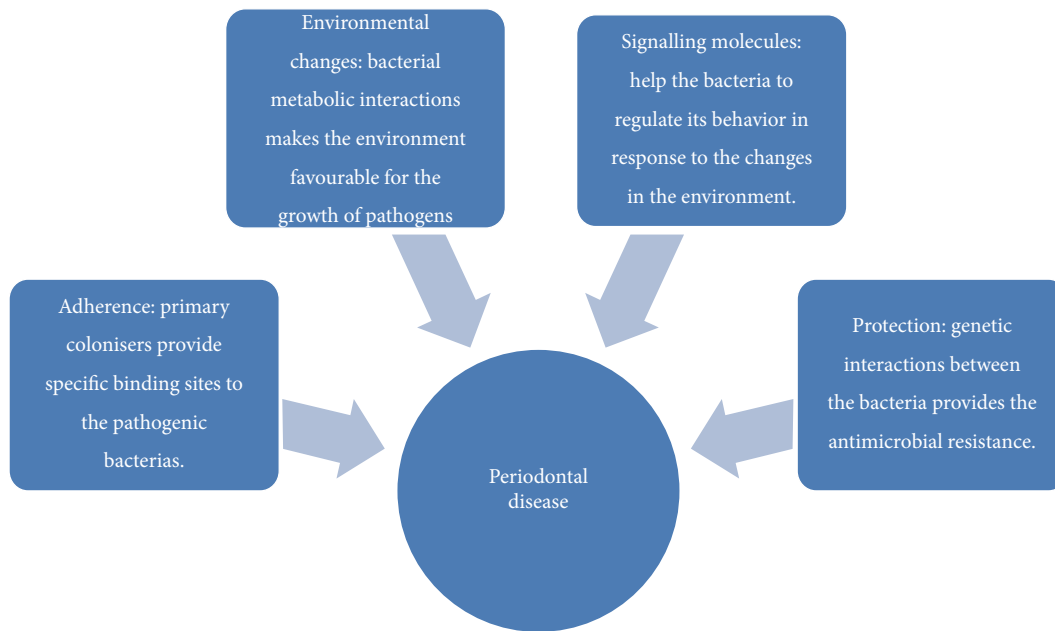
Environmental changes: bacterial metabolic interactions makes the environment favourable for the growth of pathogens

Signalling molecules: help the bacteria to regulate its behavior in response to the changes in the environment.

Adherence: primary colonisers provide specific binding sites to the pathogenic bacterias.

Periodontal disease

Protection: genetic interactions between the bacteria provides the antimicrobial resistance.